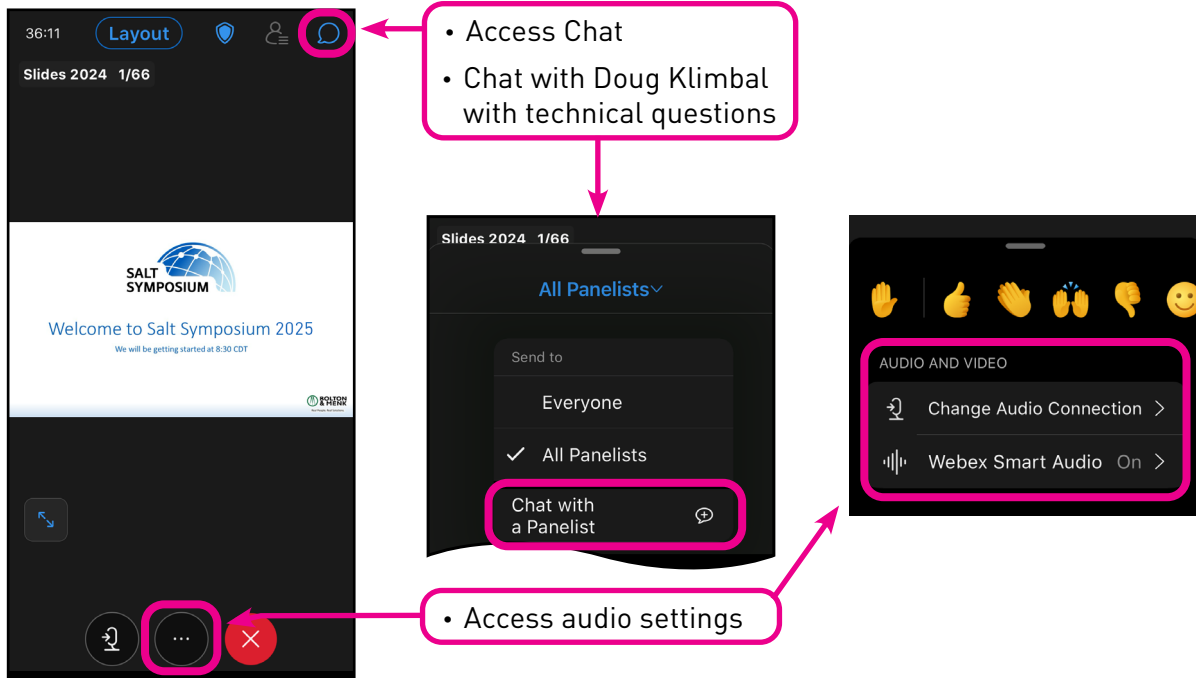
36:11 Layout

Slides 2024 1/66

SALT SYMPOSIUM

Welcome to Salt Symposium 2025

We will be getting started at 8:30 CDT

BOLTON & MENK

···

• Access Chat

• Chat with Doug Klimbal with technical questions

Slides 2024 1/66

All Panelists

Send to

Everyone

✓ All Panelists

Chat with a Panelist

AUDIO AND VIDEO

Change Audio Connection >

Webex Smart Audio On >

• Access audio settings